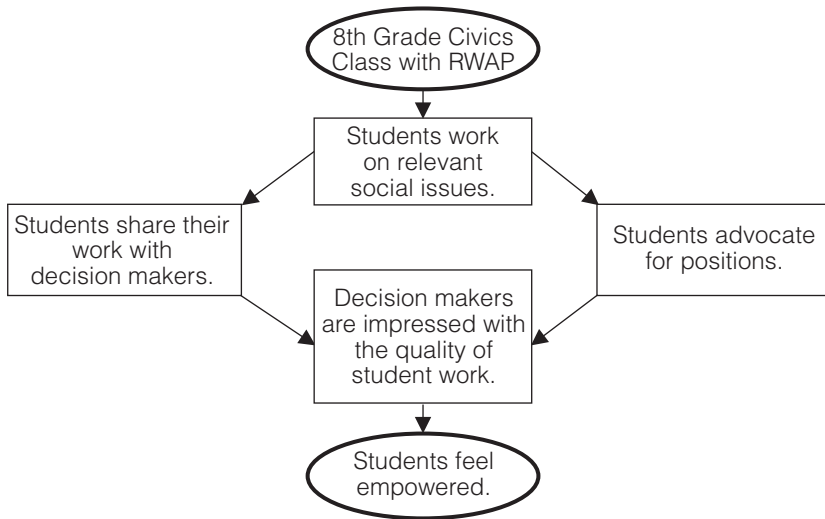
8th Grade Civics Class with RWAP

Students work on relevant social issues.

Students share their work with decision makers.

Students advocate for positions.

Decision makers are impressed with the quality of student work.

Students feel empowered.